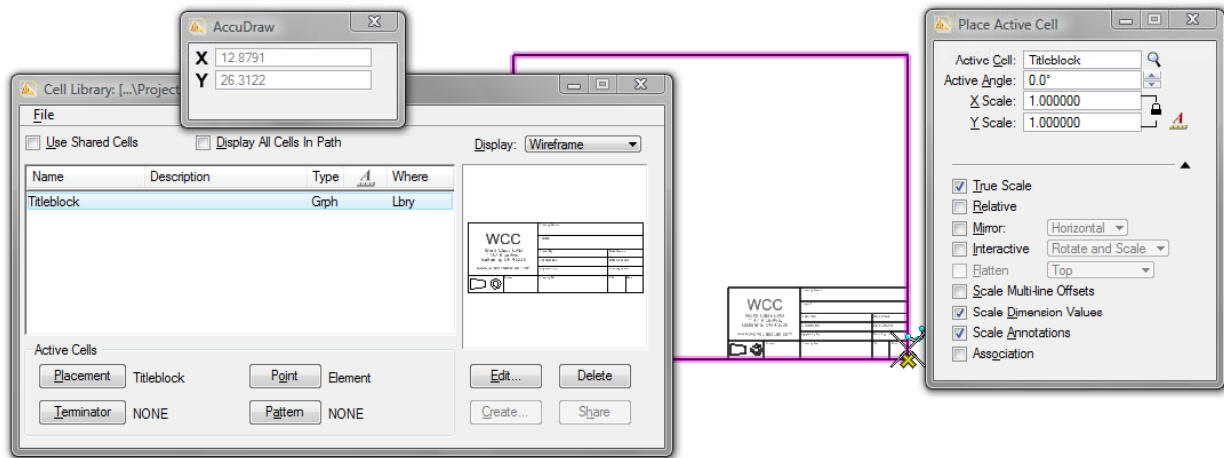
AccuDraw
X 12.8791
Y 26.3122

Cell Library: [...\Project

File

Use Shared Cells
Display All Cells In Path
Display: Wireframe

| Name | Description | Type | | Where |
|---|---|---|---|---|
| Titleblock | | Grph | | Lbry |

WCC

WCC

Active Cells
Placement Titleblock
Point Element
Terminator NONE
Pattern NONE

Edit...
Delete
Create...
Share

Place Active Cell
Active Cell: Titleblock
Active Angle: 0.0°
X Scale: 1.000000
Y Scale: 1.000000

True Scale
Relative
Mirror: Horizontal
Interactive Rotate and Scale
Flatten Top
Scale Multi-line Offsets
Scale Dimension Values
Scale Annotations
Association